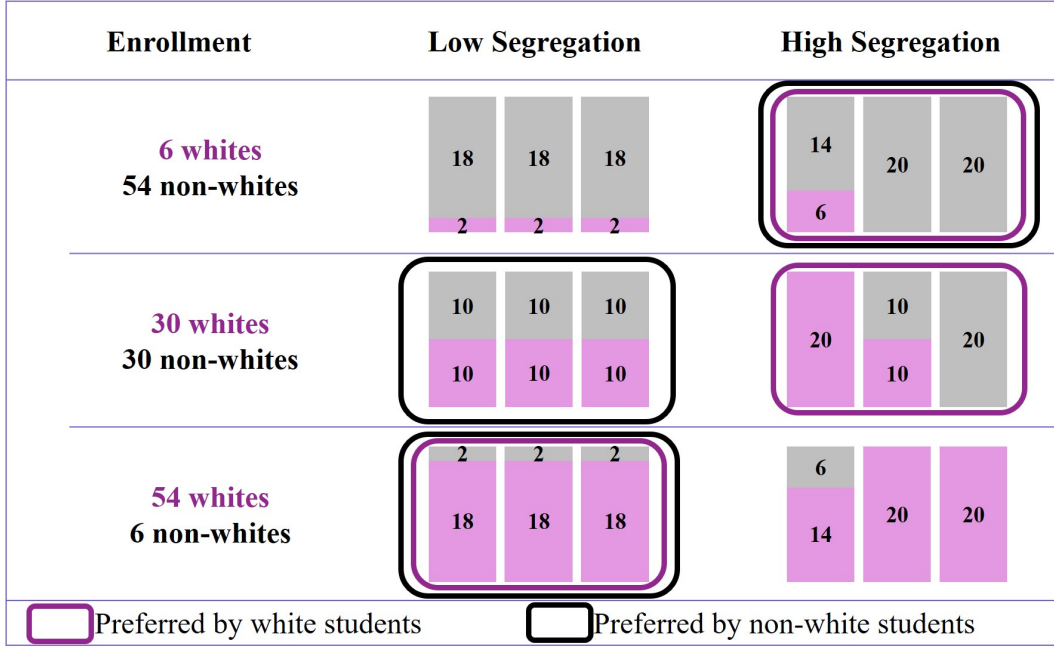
| Enrollment | Low Segregation | High Segregation |
|---|---|---|
| 6 whites<br>54 non-whites | 18 2, 18 2, 18 2 | 14 6, 20, 20 |
| 30 whites<br>30 non-whites | 10 10, 10 10, 10 10 | 20, 10 10, 20 |
| 54 whites<br>6 non-whites | 2 18, 2 18, 2 18 | 6 14, 20, 20 |

Preferred by white students
Preferred by non-white students